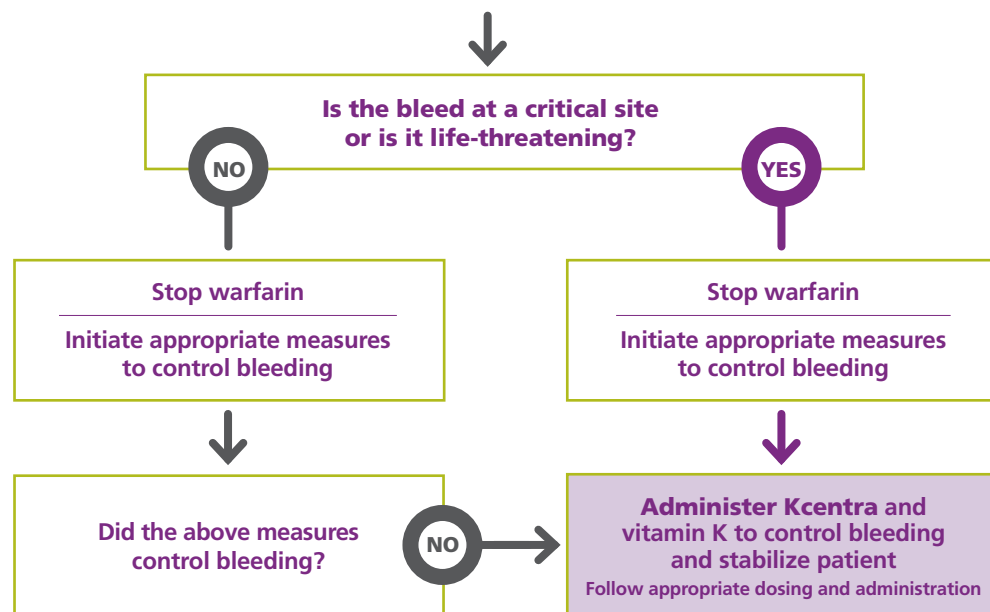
Is the bleed at a critical site or is it life-threatening?

NO

YES

Stop warfarin

Initiate appropriate measures to control bleeding

Stop warfarin

Initiate appropriate measures to control bleeding

Did the above measures control bleeding?

NO

Administer Kcentra and vitamin K to control bleeding and stabilize patient

Follow appropriate dosing and administration